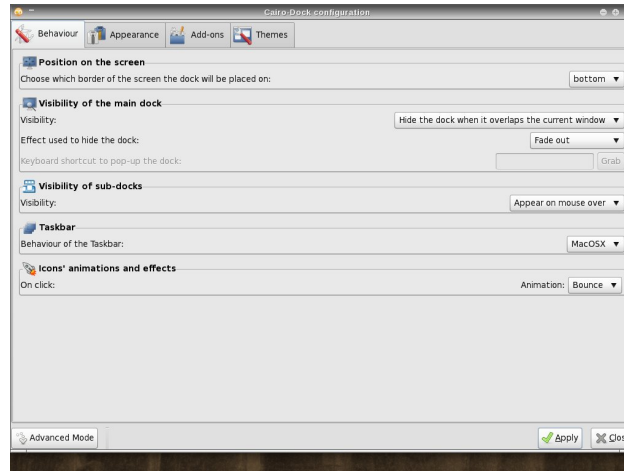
Cairo-Dock configuration

Behaviour | Appearance | Add-ons | Themes

Position on the screen
Choose which border of the screen the dock will be placed on: bottom ▼

Visibility of the main dock
Visibility: Hide the dock when it overlaps the current window ▼
Effect used to hide the dock: Fade out ▼
Keyboard shortcut to pop-up the dock: Grab

Visibility of sub-docks
Visibility: Appear on mouse over ▼

Taskbar
Behaviour of the Taskbar: MacOSX ▼

Icons' animations and effects
On click: Animation: Bounce ▼

Advanced Mode
Apply
Clos